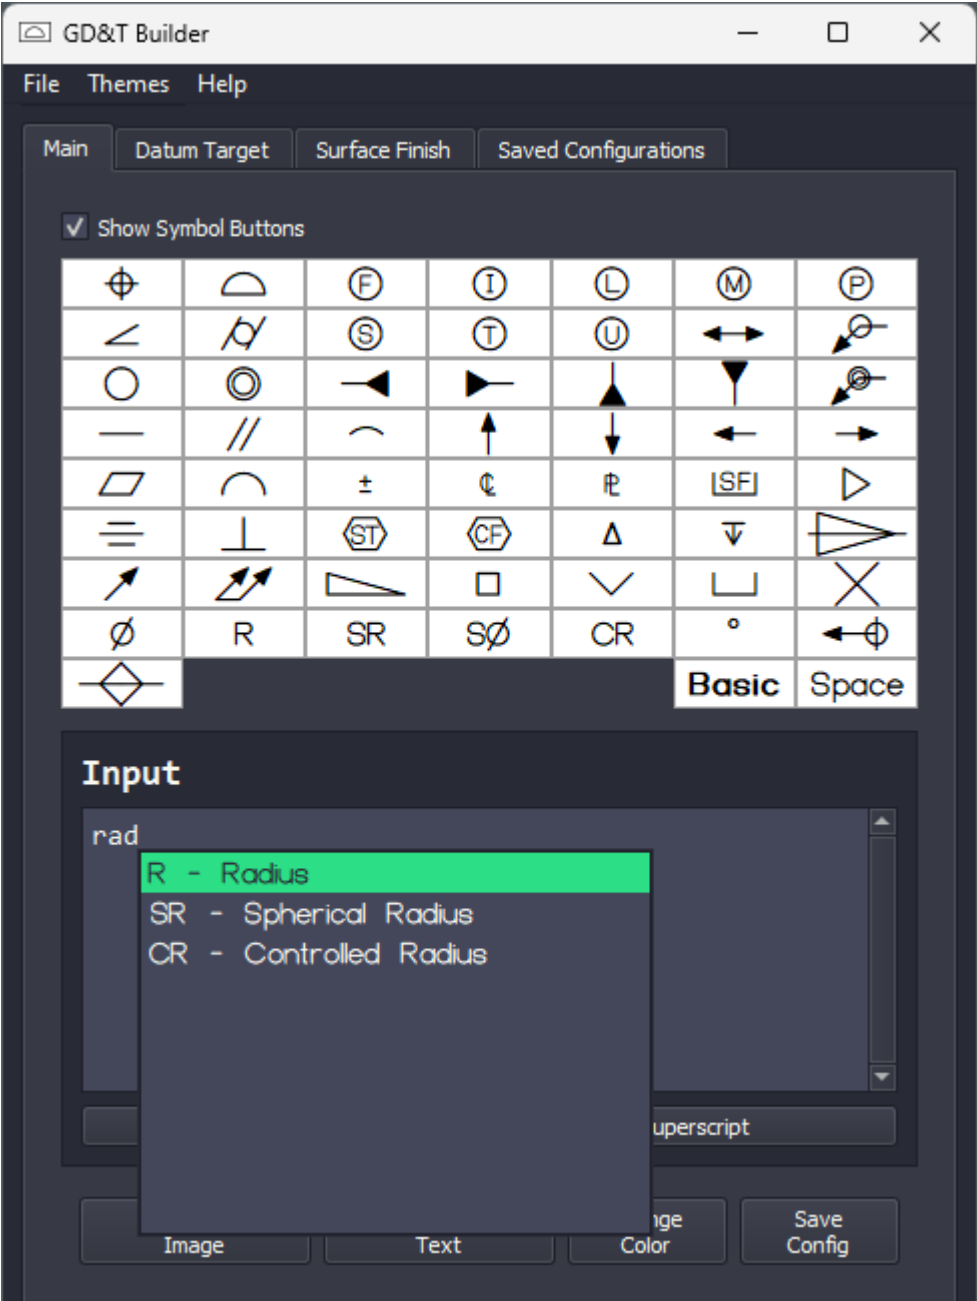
GD&T Builder

File Themes Help

Main | Datum Target | Surface Finish | Saved Configurations

Show Symbol Buttons

| ⌖ | ⌓ | Ⓕ | Ⓘ | Ⓛ | Ⓜ | Ⓟ |
|---|---|---|---|---|---|---|
| ∠ | ⌭ | Ⓢ | Ⓣ | Ⓤ | ↔ | |
| ○ | ◎ | | | | | |
| — | // | ⌒ | | | | |
| ⏥ | ⌒ | ± | ₵ | ₽ | SF | ▷ |
| ⌯ | ⊥ | ST | CF | Δ | ⍖ | |
| ↗ | ⌰ | ⊿ | □ | ∨ | ⊔ | ╳ |
| Ø | R | SR | SØ | CR | ° | |
| | | | | | Basic | Space |

Input

rad

R - Radius
SR - Spherical Radius
CR - Controlled Radius

uperscript

Image | Text | nge Color | Save Config